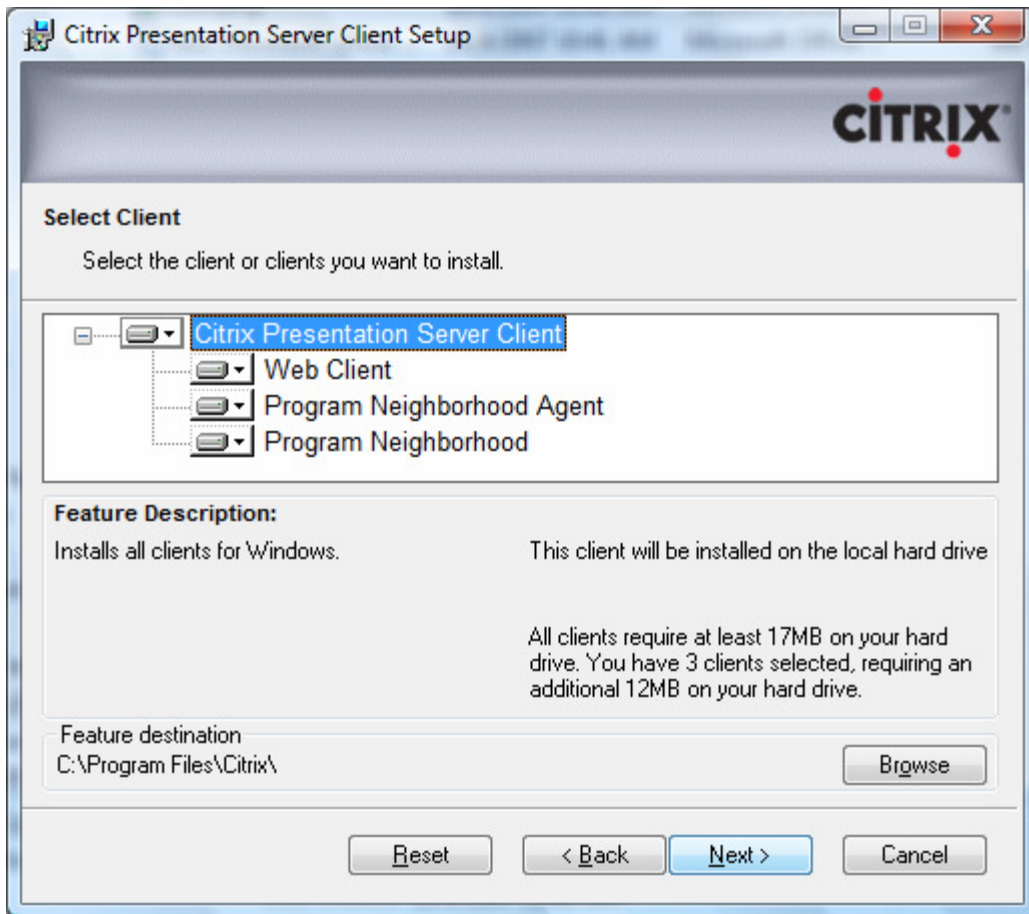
Citrix Presentation Server Client Setup

CiTRIX

Select Client

Select the client or clients you want to install.

Citrix Presentation Server Client
Web Client
Program Neighborhood Agent
Program Neighborhood

Feature Description:

Installs all clients for Windows.

This client will be installed on the local hard drive

All clients require at least 17MB on your hard drive. You have 3 clients selected, requiring an additional 12MB on your hard drive.

Feature destination
C:\Program Files\Citrix\

Browse

Reset
< Back
Next >
Cancel